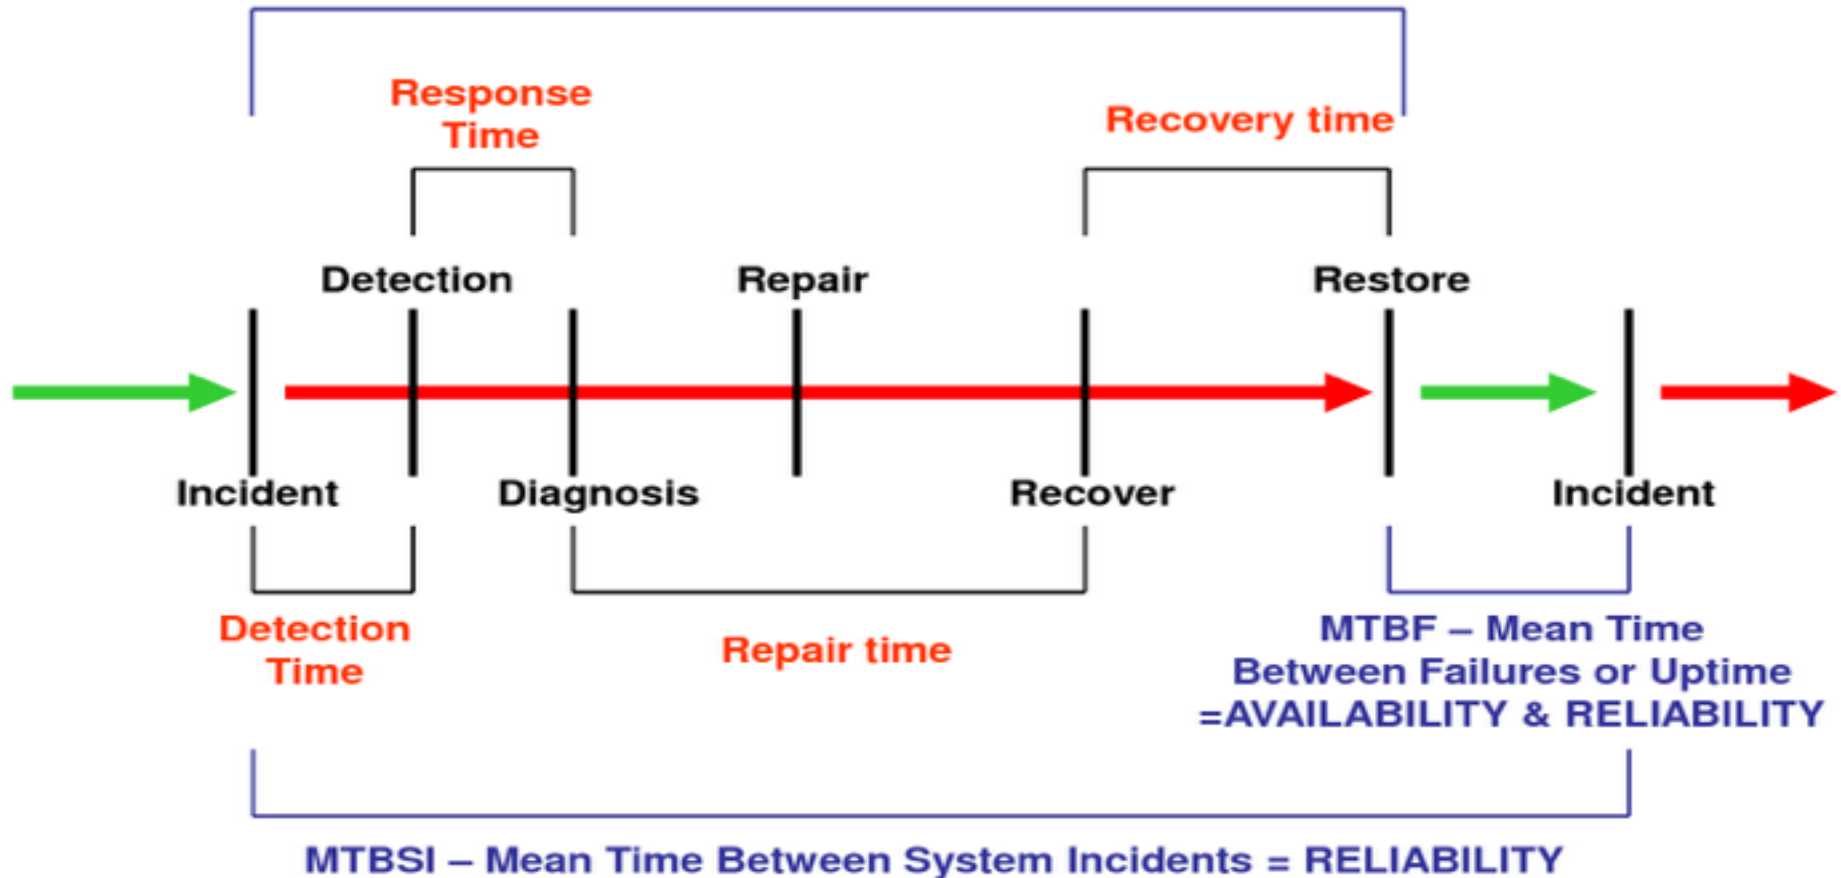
Response Time

Recovery time

Detection

Repair

Restore

Incident

Diagnosis

Recover

Incident

Detection Time

Repair time

MTBF – Mean Time Between Failures or Uptime =AVAILABILITY & RELIABILITY

MTBSI – Mean Time Between System Incidents = RELIABILITY